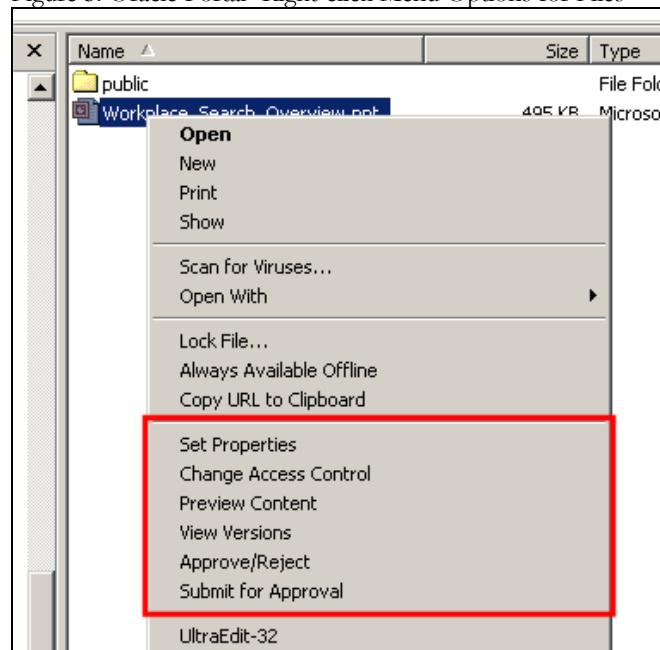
Figure 6: Oracle Portal Right-click Menu Options for Files

×

Name

Size | Type

public

File Fold

Workplace_Search_Overview.ppt

495 KB Microso

Open
New
Print
Show

Scan for Viruses...
Open With

Lock File...
Always Available Offline
Copy URL to Clipboard

Set Properties
Change Access Control
Preview Content
View Versions
Approve/Reject
Submit for Approval

UltraEdit-32